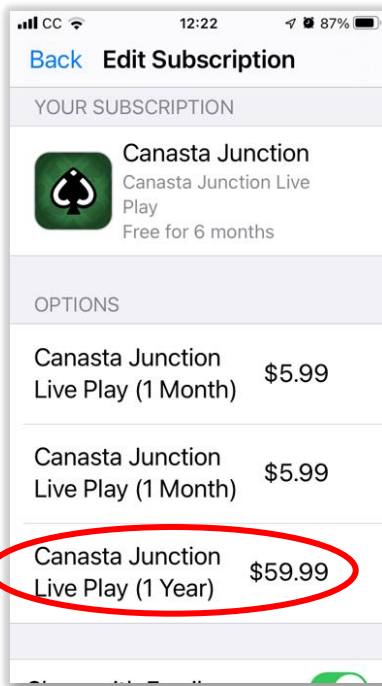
CC 12:22 87%

Back Edit Subscription

YOUR SUBSCRIPTION

Canasta Junction
Canasta Junction Live Play
Free for 6 months

OPTIONS

Canasta Junction Live Play (1 Month) $5.99

Canasta Junction Live Play (1 Month) $5.99

Canasta Junction Live Play (1 Year) $59.99

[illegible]